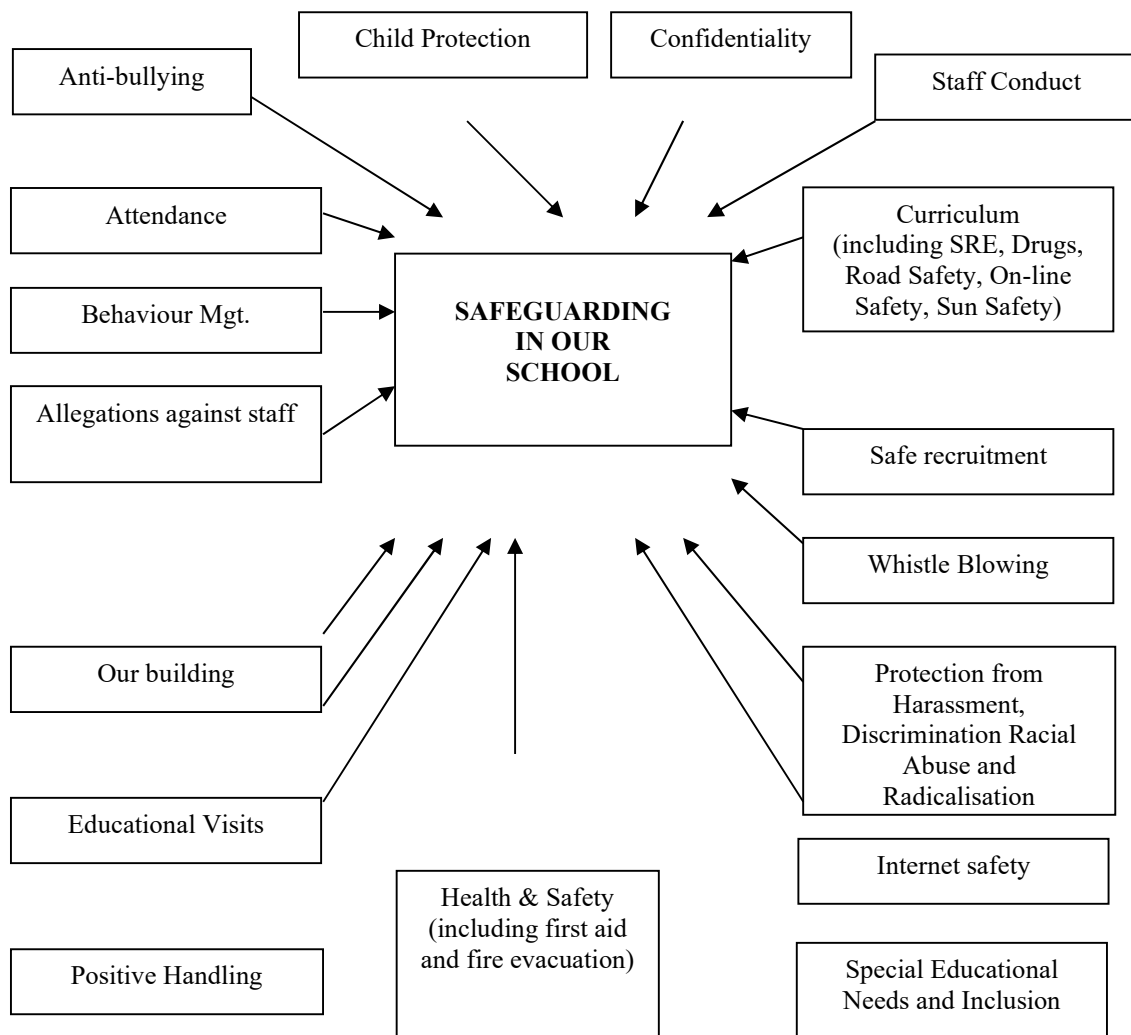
Child Protection

Confidentiality

Anti-bullying

Staff Conduct

Attendance

Curriculum (including SRE, Drugs, Road Safety, On-line Safety, Sun Safety)

Behaviour Mgt.

SAFEGUARDING IN OUR SCHOOL

Allegations against staff

Safe recruitment

Whistle Blowing

Our building

Protection from Harassment, Discrimination Racial Abuse and Radicalisation

Educational Visits

Internet safety

Health & Safety (including first aid and fire evacuation)

Positive Handling

Special Educational Needs and Inclusion